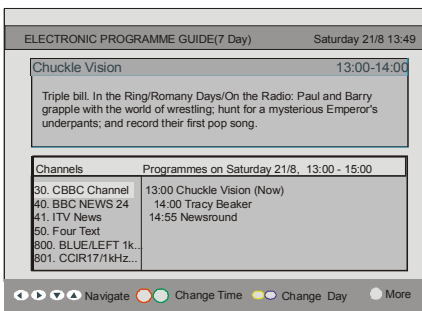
ELECTRONIC PROGRAMME GUIDE(7 Day) Saturday 21/8 13:49

Chuckle Vision 13:00-14:00

Triple bill. In the Ring/Romany Days/On the Radio: Paul and Barry grapple with the world of wrestling; hunt for a mysterious Emperor's underpants; and record their first pop song.

| Channels | Programmes on Saturday 21/8, 13:00 - 15:00 |
|---|---|
| 30. CBBC Channel | 13:00 Chuckle Vision (Now) |
| 40. BBC NEWS 24 | 14:00 Tracy Beaker |
| 41. ITV News | 14:55 Newsround |
| 50. Four Text | |
| 800. BLUE/LEFT 1k... | |
| 801. CCIR17/1kHz... | |

Navigate Change Time Change Day More